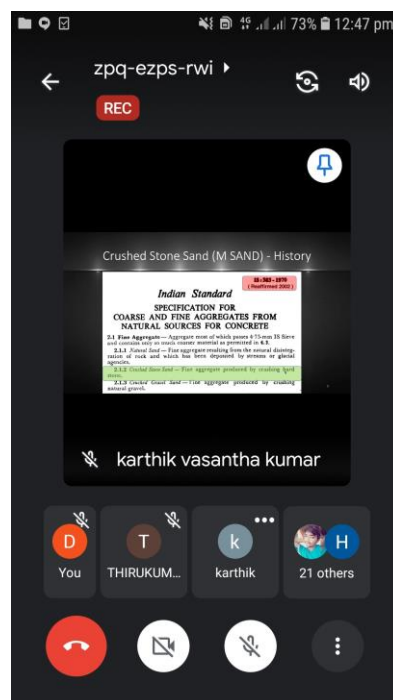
4G 73% 12:47 pm

zpq-ezps-rwi

REC

Crushed Stone Sand (M SAND) - History

IS : 383 - 1970
( Reaffirmed 2002 )

Indian Standard

SPECIFICATION FOR COARSE AND FINE AGGREGATES FROM NATURAL SOURCES FOR CONCRETE

2.1 Fine Aggregate — Aggregate most of which passes 4·75-mm IS Sieve and contains only so much coarser material as permitted in 4.3.

2.1.1 Natural Sand — Fine aggregate resulting from the natural disintegration of rock and which has been deposited by streams or glacial agencies.

2.1.2 Crushed Stone Sand — Fine aggregate produced by crushing hard stone.

2.1.3 Crushed Gravel Sand — Fine aggregate produced by crushing natural gravel.

karthik vasantha kumar

D
You

T
THIRUKUM...

k
karthik

H
21 others